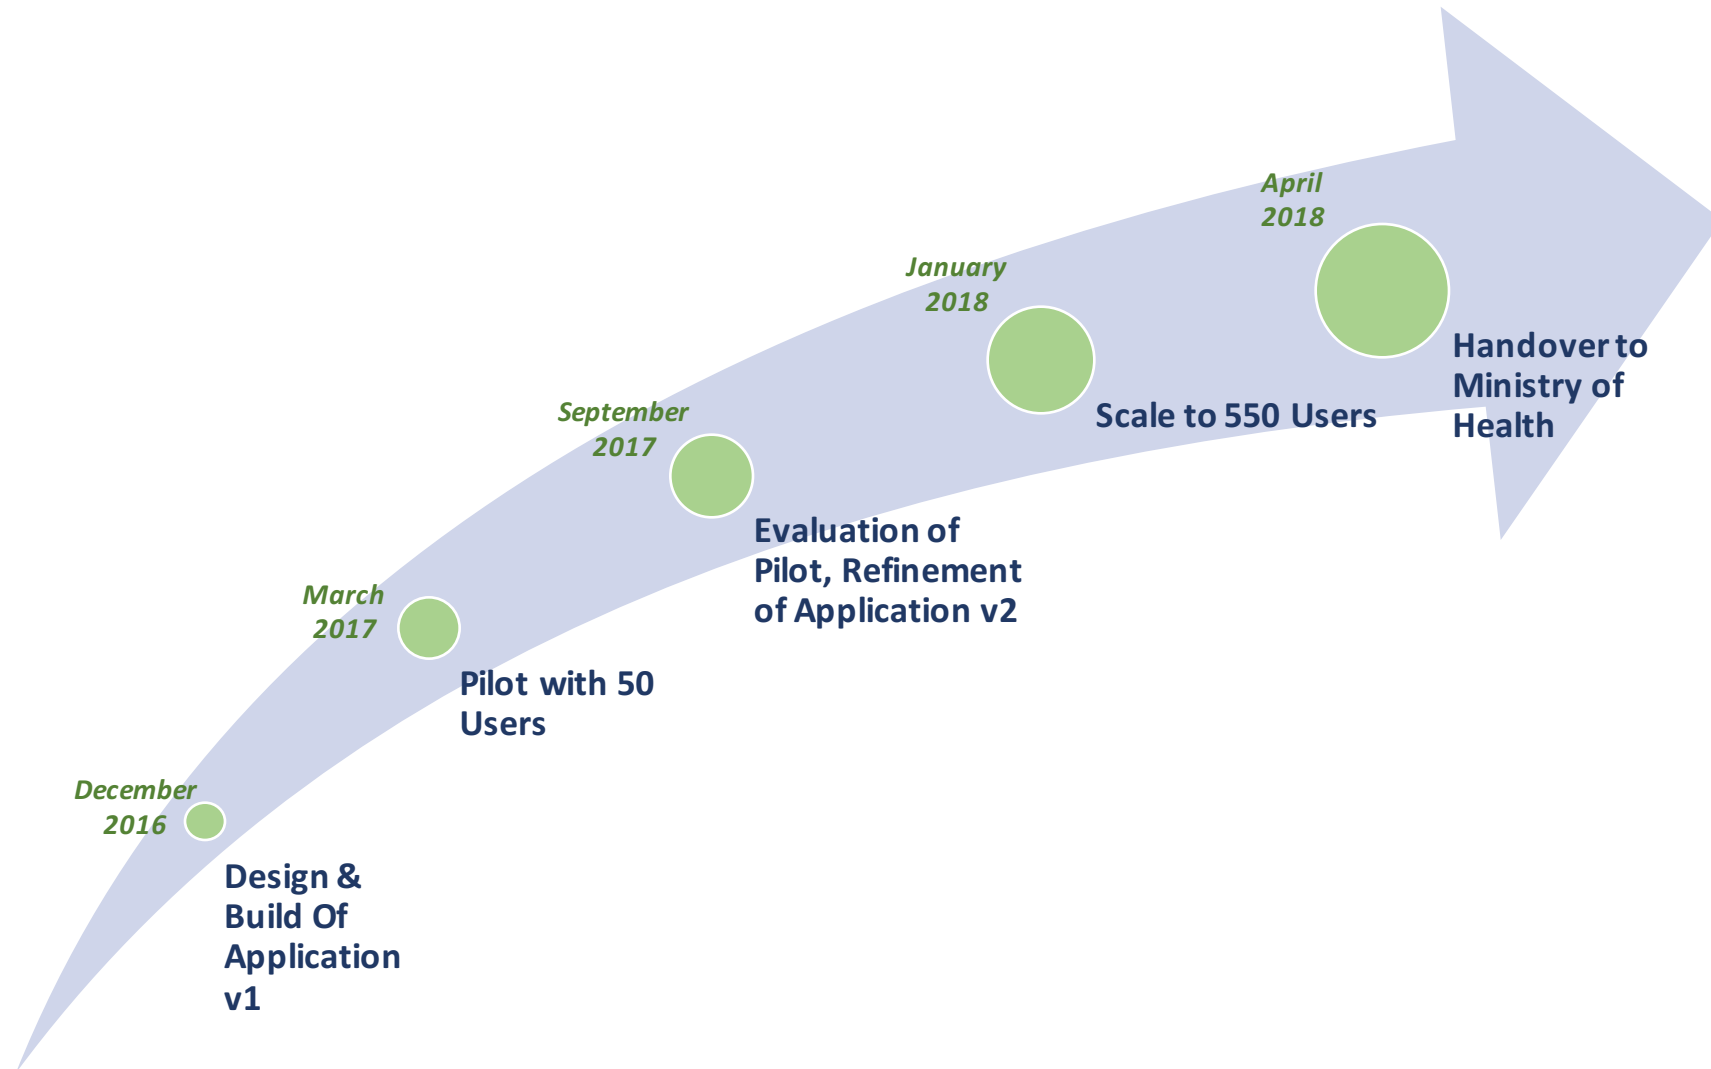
December 2016

Design & Build Of Application v1

March 2017

Pilot with 50 Users

September 2017

Evaluation of Pilot, Refinement of Application v2

January 2018

Scale to 550 Users

April 2018

Handover to Ministry of Health